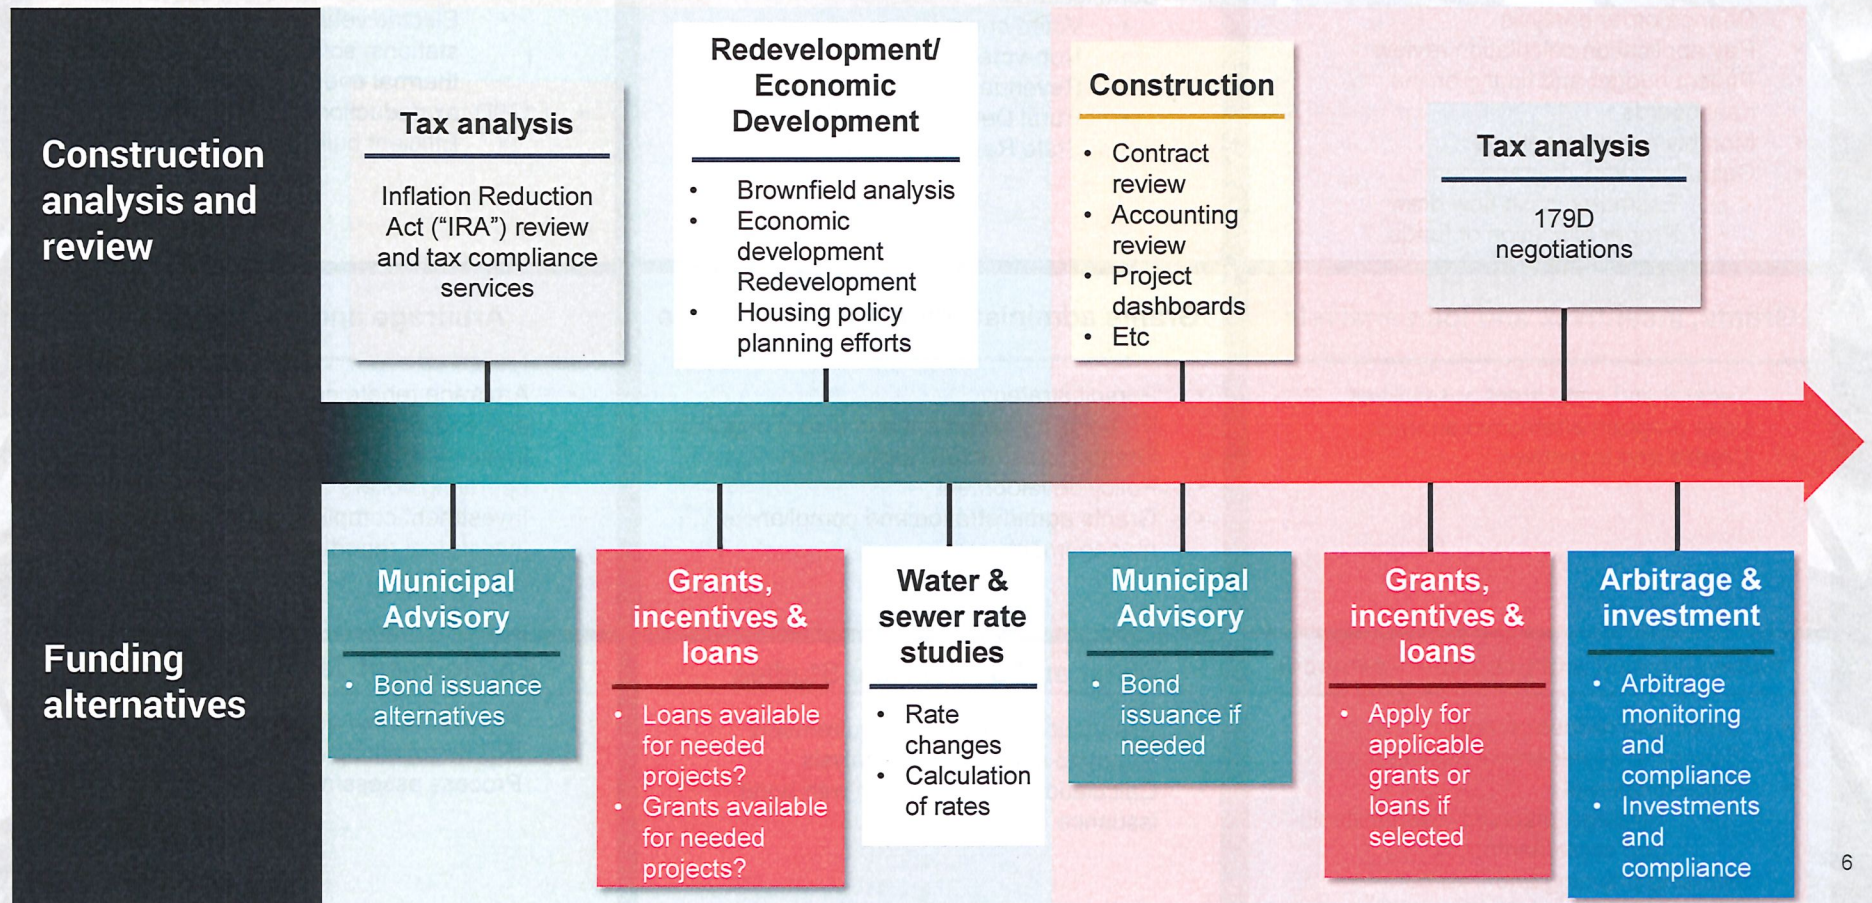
Construction analysis and review

Tax analysis

Inflation Reduction Act ("IRA") review and tax compliance services

Redevelopment/ Economic Development

- Brownfield analysis
- Economic development Redevelopment
- Housing policy planning efforts

Construction

- Contract review
- Accounting review
- Project dashboards
- Etc

Tax analysis

179D negotiations

Funding alternatives

Municipal Advisory

- Bond issuance alternatives

Grants, incentives & loans

- Loans available for needed projects?
- Grants available for needed projects?

Water & sewer rate studies

- Rate changes
- Calculation of rates

Municipal Advisory

- Bond issuance if needed

Grants, incentives & loans

- Apply for applicable grants or loans if selected

Arbitrage & investment

- Arbitrage monitoring and compliance
- Investments and compliance

6